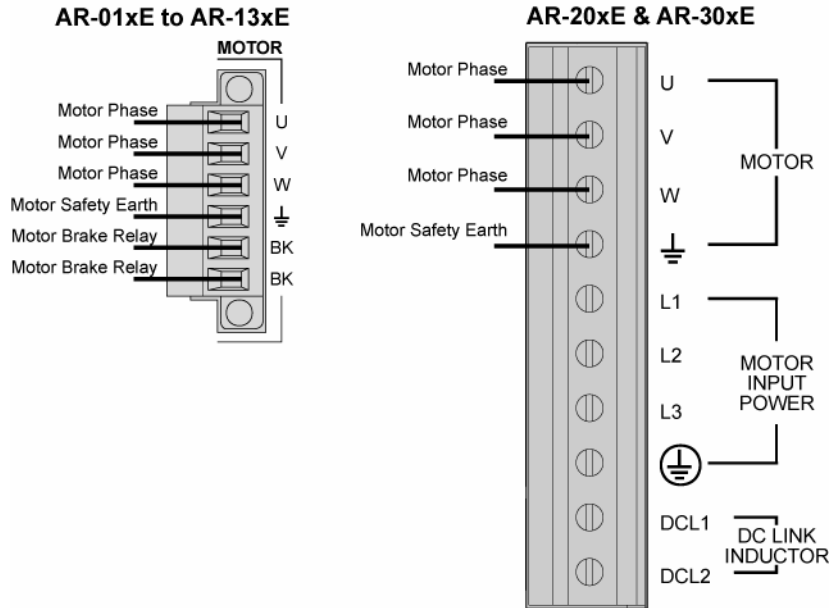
AR-01xE to AR-13xE

MOTOR

Motor Phase
U
Motor Phase
V
Motor Phase
W
Motor Safety Earth
⏚
Motor Brake Relay
BK
Motor Brake Relay
BK

AR-20xE & AR-30xE

Motor Phase
U
Motor Phase
V
Motor Phase
W
Motor Safety Earth
⏚
MOTOR

L1
L2
L3
⏚
MOTOR INPUT POWER

DCL1
DCL2
DC LINK INDUCTOR